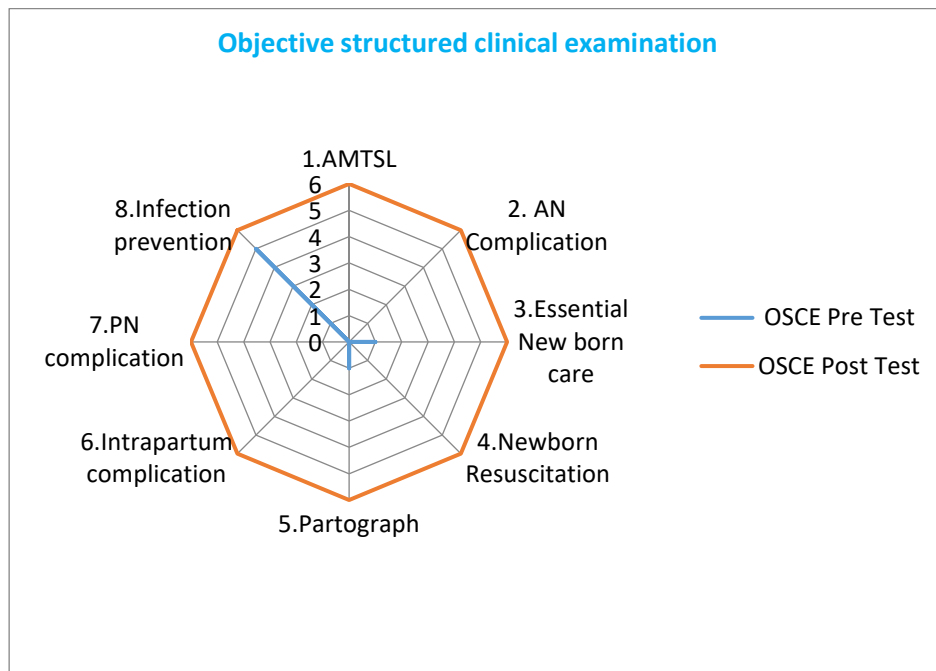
Objective structured clinical examination

1.AMTSL
6
5
4
3
2
1
0
2. AN Complication
3.Essential New born care
4.Newborn Resuscitation
5.Partograph
6.Intrapartum complication
7.PN complication
8.Infection prevention

OSCE Pre Test
OSCE Post Test